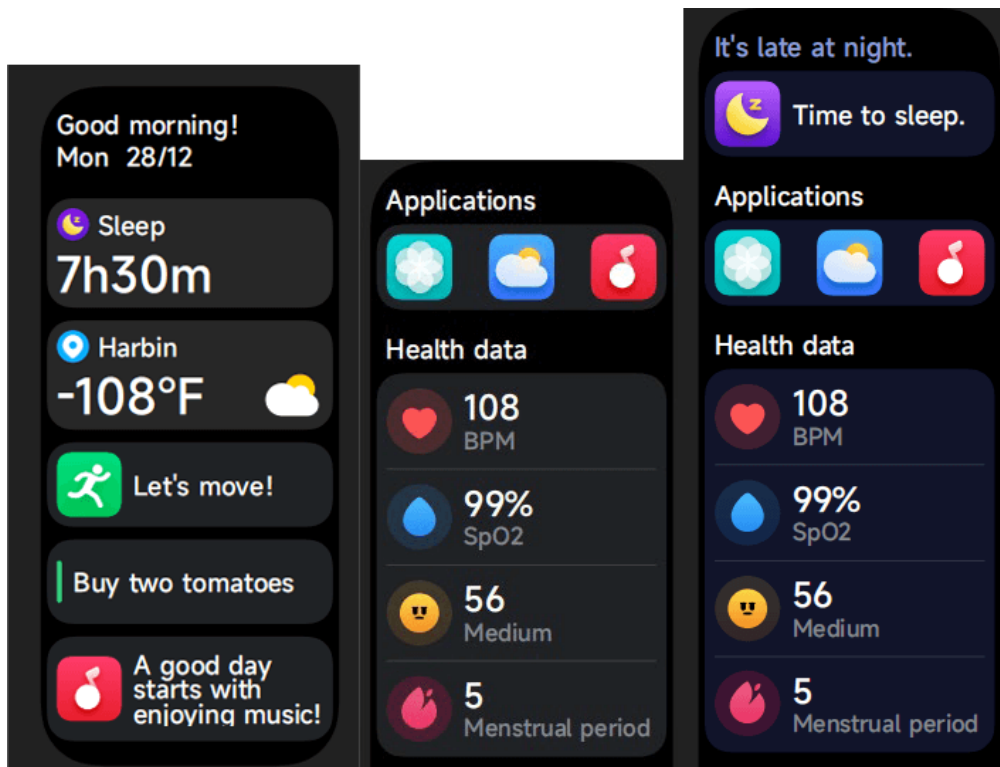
Good morning!
Mon 28/12

Sleep
7h30m

Harbin
-108°F

Let's move!

Buy two tomatoes

A good day starts with enjoying music!

Applications

Health data

108
BPM

99%
SpO2

56
Medium

5
Menstrual period

It's late at night.

Time to sleep.

Applications

Health data

108
BPM

99%
SpO2

56
Medium

5
Menstrual period